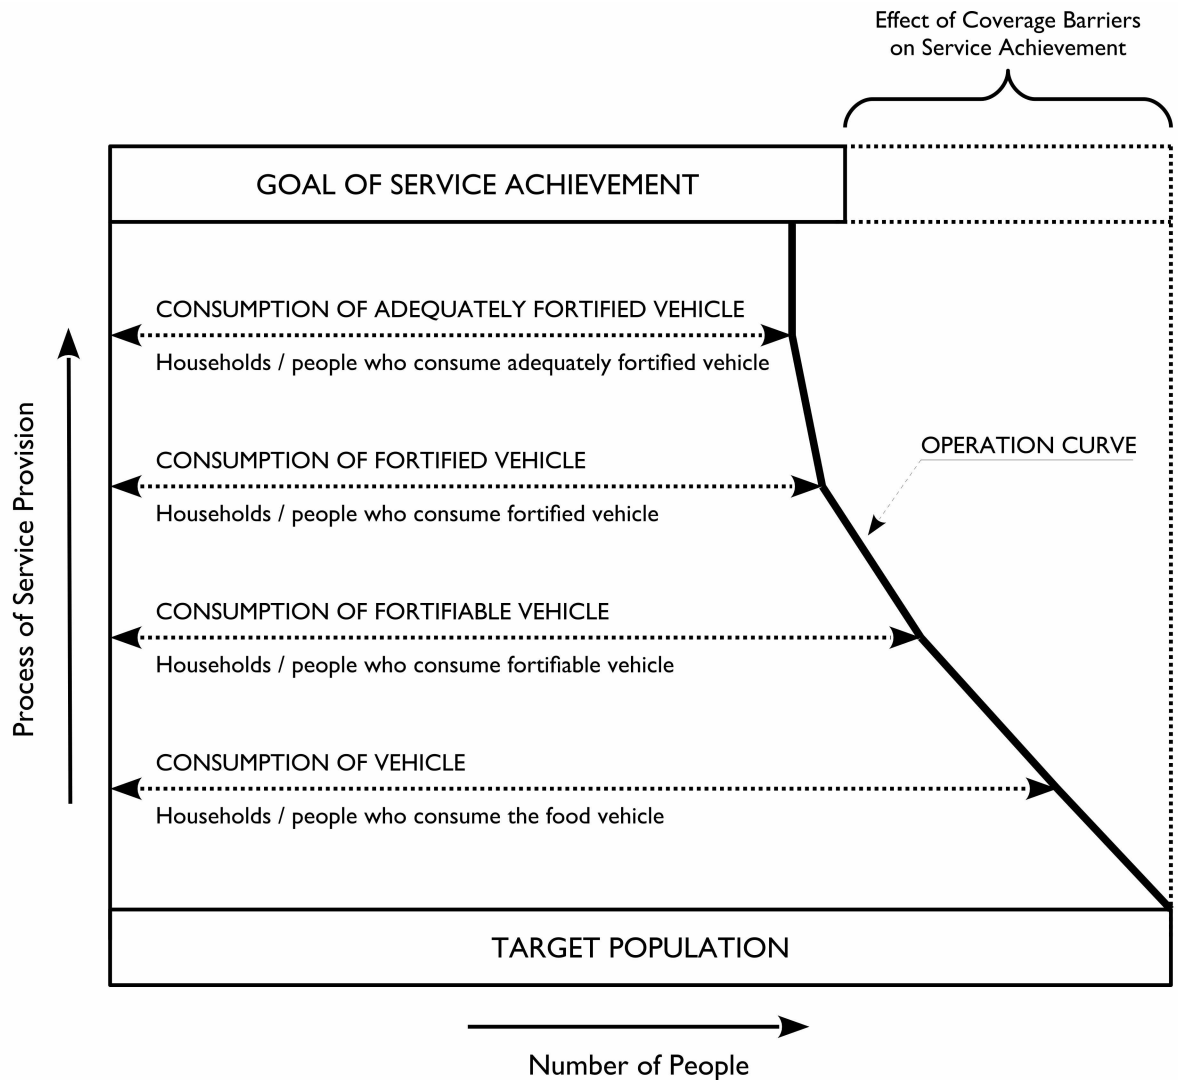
Effect of Coverage Barriers on Service Achievement

GOAL OF SERVICE ACHIEVEMENT

Process of Service Provision

CONSUMPTION OF ADEQUATELY FORTIFIED VEHICLE
Households / people who consume adequately fortified vehicle

OPERATION CURVE

CONSUMPTION OF FORTIFIED VEHICLE
Households / people who consume fortified vehicle

CONSUMPTION OF FORTIFIABLE VEHICLE
Households / people who consume fortifiable vehicle

CONSUMPTION OF VEHICLE
Households / people who consume the food vehicle

TARGET POPULATION

Number of People